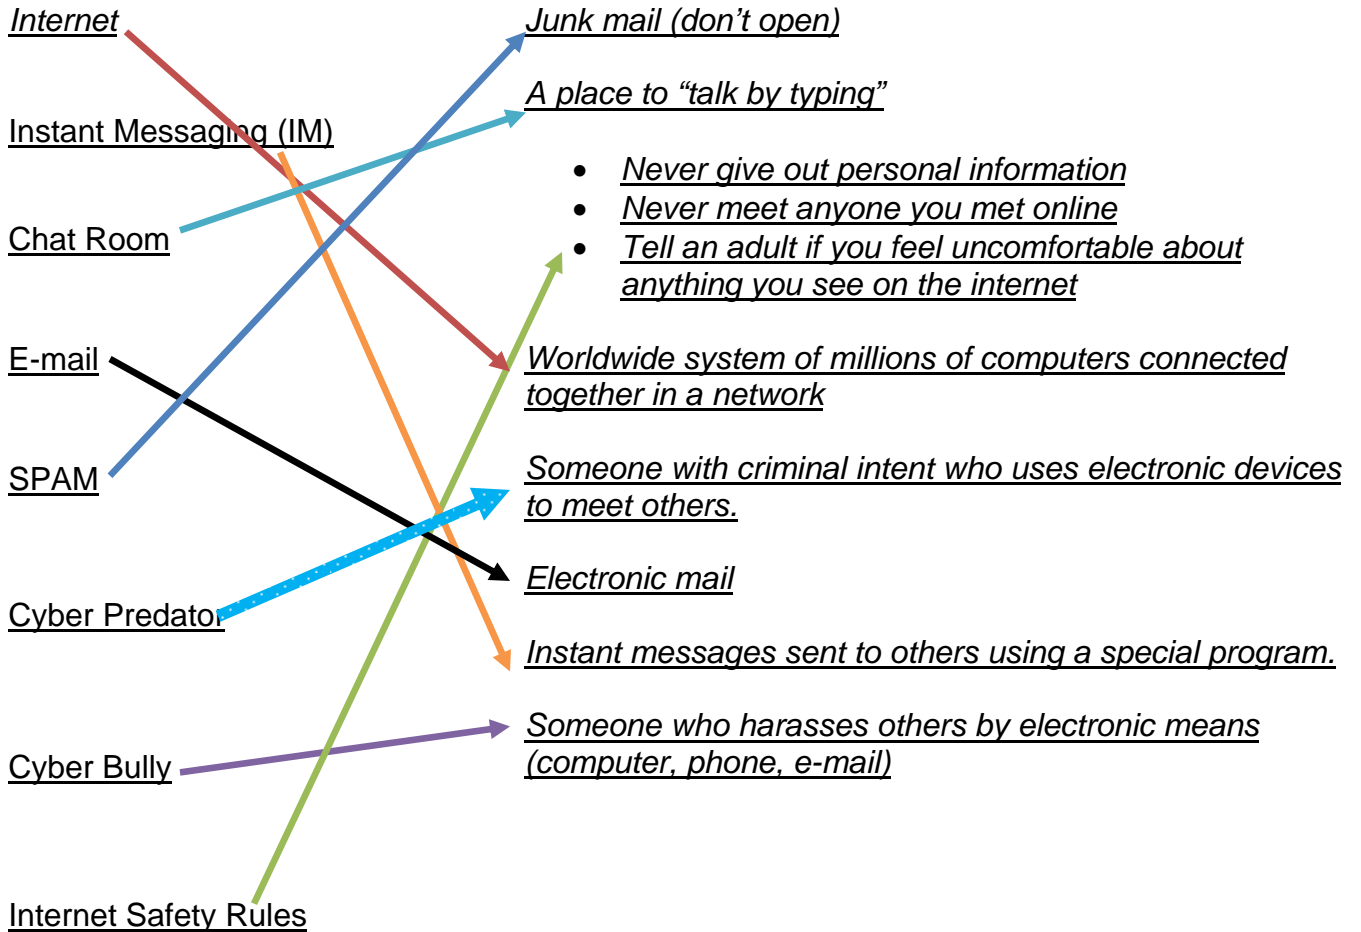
Internet

Instant Messaging (IM)

Chat Room

E-mail

SPAM

Cyber Predator

Cyber Bully

Internet Safety Rules

Junk mail (don't open)

A place to "talk by typing"

- Never give out personal information
- Never meet anyone you met online
- Tell an adult if you feel uncomfortable about anything you see on the internet

Worldwide system of millions of computers connected together in a network

Someone with criminal intent who uses electronic devices to meet others.

Electronic mail

Instant messages sent to others using a special program.

Someone who harasses others by electronic means (computer, phone, e-mail)